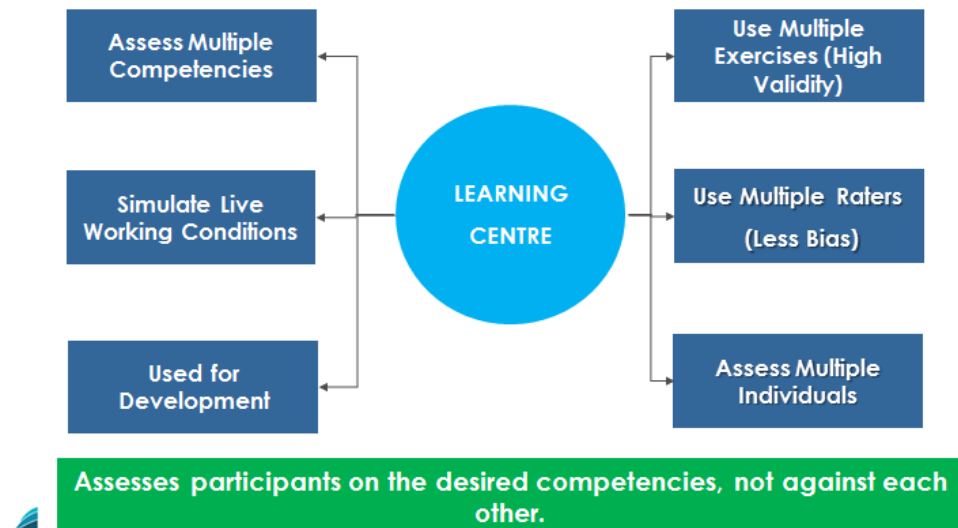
LEARNING CENTRE

Assess Multiple Competencies

Simulate Live Working Conditions

Used for Development

Use Multiple Exercises (High Validity)

Use Multiple Raters (Less Bias)

Assess Multiple Individuals

Assesses participants on the desired competencies, not against each other.